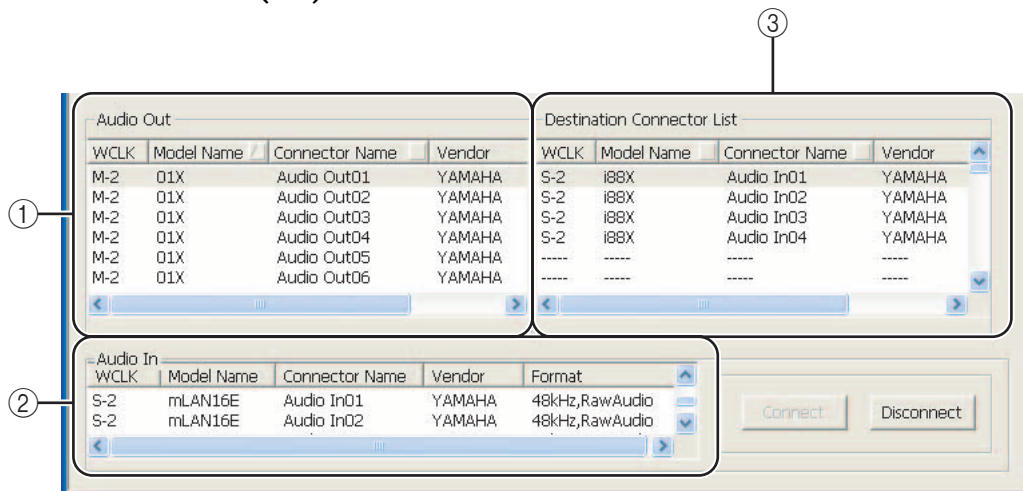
③

①

Audio Out

| WCLK | Model Name | Connector Name | Vendor |
|---|---|---|---|
| M-2 | 01X | Audio Out01 | YAMAHA |
| M-2 | 01X | Audio Out02 | YAMAHA |
| M-2 | 01X | Audio Out03 | YAMAHA |
| M-2 | 01X | Audio Out04 | YAMAHA |
| M-2 | 01X | Audio Out05 | YAMAHA |
| M-2 | 01X | Audio Out06 | YAMAHA |

Destination Connector List

| WCLK | Model Name | Connector Name | Vendor |
|---|---|---|---|
| S-2 | i88X | Audio In01 | YAMAHA |
| S-2 | i88X | Audio In02 | YAMAHA |
| S-2 | i88X | Audio In03 | YAMAHA |
| S-2 | i88X | Audio In04 | YAMAHA |
| ----- | ----- | ----- | ----- |
| ----- | ----- | ----- | ----- |

②

Audio In

| WCLK | Model Name | Connector Name | Vendor | Format |
|---|---|---|---|---|
| S-2 | mLAN16E | Audio In01 | YAMAHA | 48kHz,RawAudio |
| S-2 | mLAN16E | Audio In02 | YAMAHA | 48kHz,RawAudio |

Connect

Disconnect